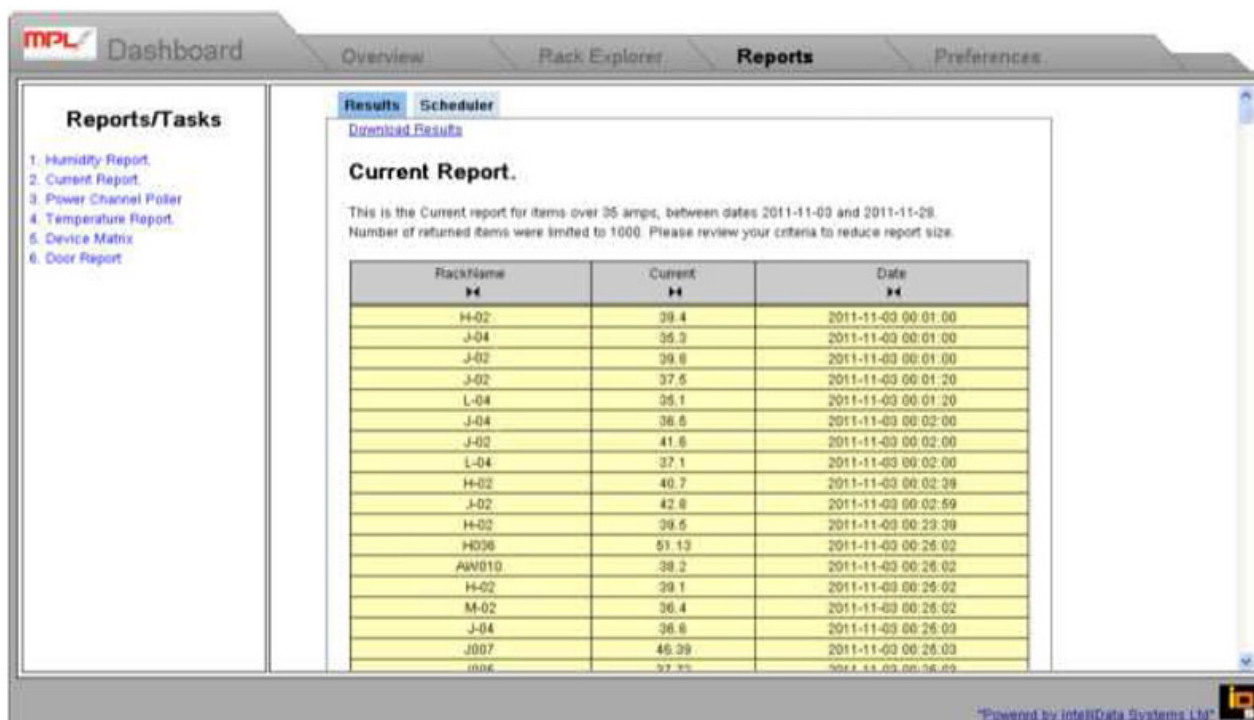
MPL Dashboard

Overview | Rack Explorer | Reports | Preferences

Reports/Tasks

1. Humidity Report.
2. Current Report.
3. Power Channel Poller
4. Temperature Report.
5. Device Matrix
6. Door Report

Results | Scheduler

Download Results

Current Report.

This is the Current report for items over 35 amps, between dates 2011-11-03 and 2011-11-28. Number of returned items were limited to 1000. Please review your criteria to reduce report size.

| RackName | Current | Date |
|---|---|---|
| H-02 | 39.4 | 2011-11-03 00:01:00 |
| J-04 | 35.3 | 2011-11-03 00:01:00 |
| J-02 | 39.8 | 2011-11-03 00:01:00 |
| J-02 | 37.5 | 2011-11-03 00:01:20 |
| L-04 | 35.1 | 2011-11-03 00:01:20 |
| J-04 | 36.5 | 2011-11-03 00:02:00 |
| J-02 | 41.6 | 2011-11-03 00:02:00 |
| L-04 | 37.1 | 2011-11-03 00:02:00 |
| H-02 | 40.7 | 2011-11-03 00:02:39 |
| J-02 | 42.8 | 2011-11-03 00:02:59 |
| H-02 | 39.5 | 2011-11-03 00:23:39 |
| H036 | 51.13 | 2011-11-03 00:26:02 |
| AW010 | 38.2 | 2011-11-03 00:26:02 |
| H-02 | 39.1 | 2011-11-03 00:26:02 |
| M-02 | 36.4 | 2011-11-03 00:26:02 |
| J-04 | 36.6 | 2011-11-03 00:26:03 |
| J007 | 46.39 | 2011-11-03 00:26:03 |
| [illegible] | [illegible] | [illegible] |

"Powered by IntelliData Systems Ltd"